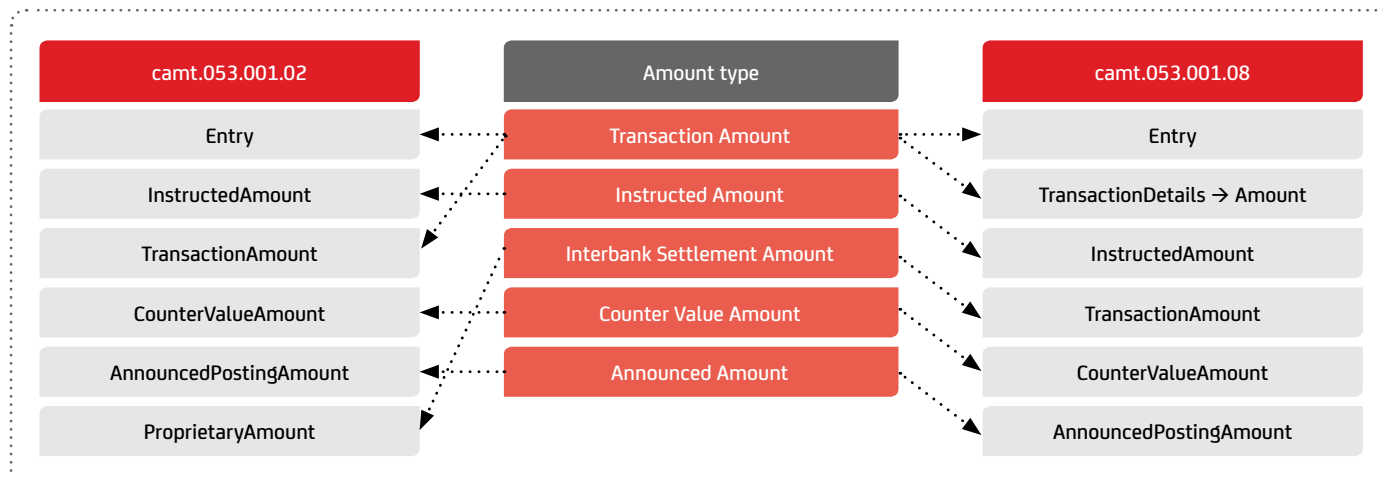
camt.053.001.02

Entry

InstructedAmount

TransactionAmount

CounterValueAmount

AnnouncedPostingAmount

ProprietaryAmount

Amount type

Transaction Amount

Instructed Amount

Interbank Settlement Amount

Counter Value Amount

Announced Amount

camt.053.001.08

Entry

TransactionDetails → Amount

InstructedAmount

TransactionAmount

CounterValueAmount

AnnouncedPostingAmount